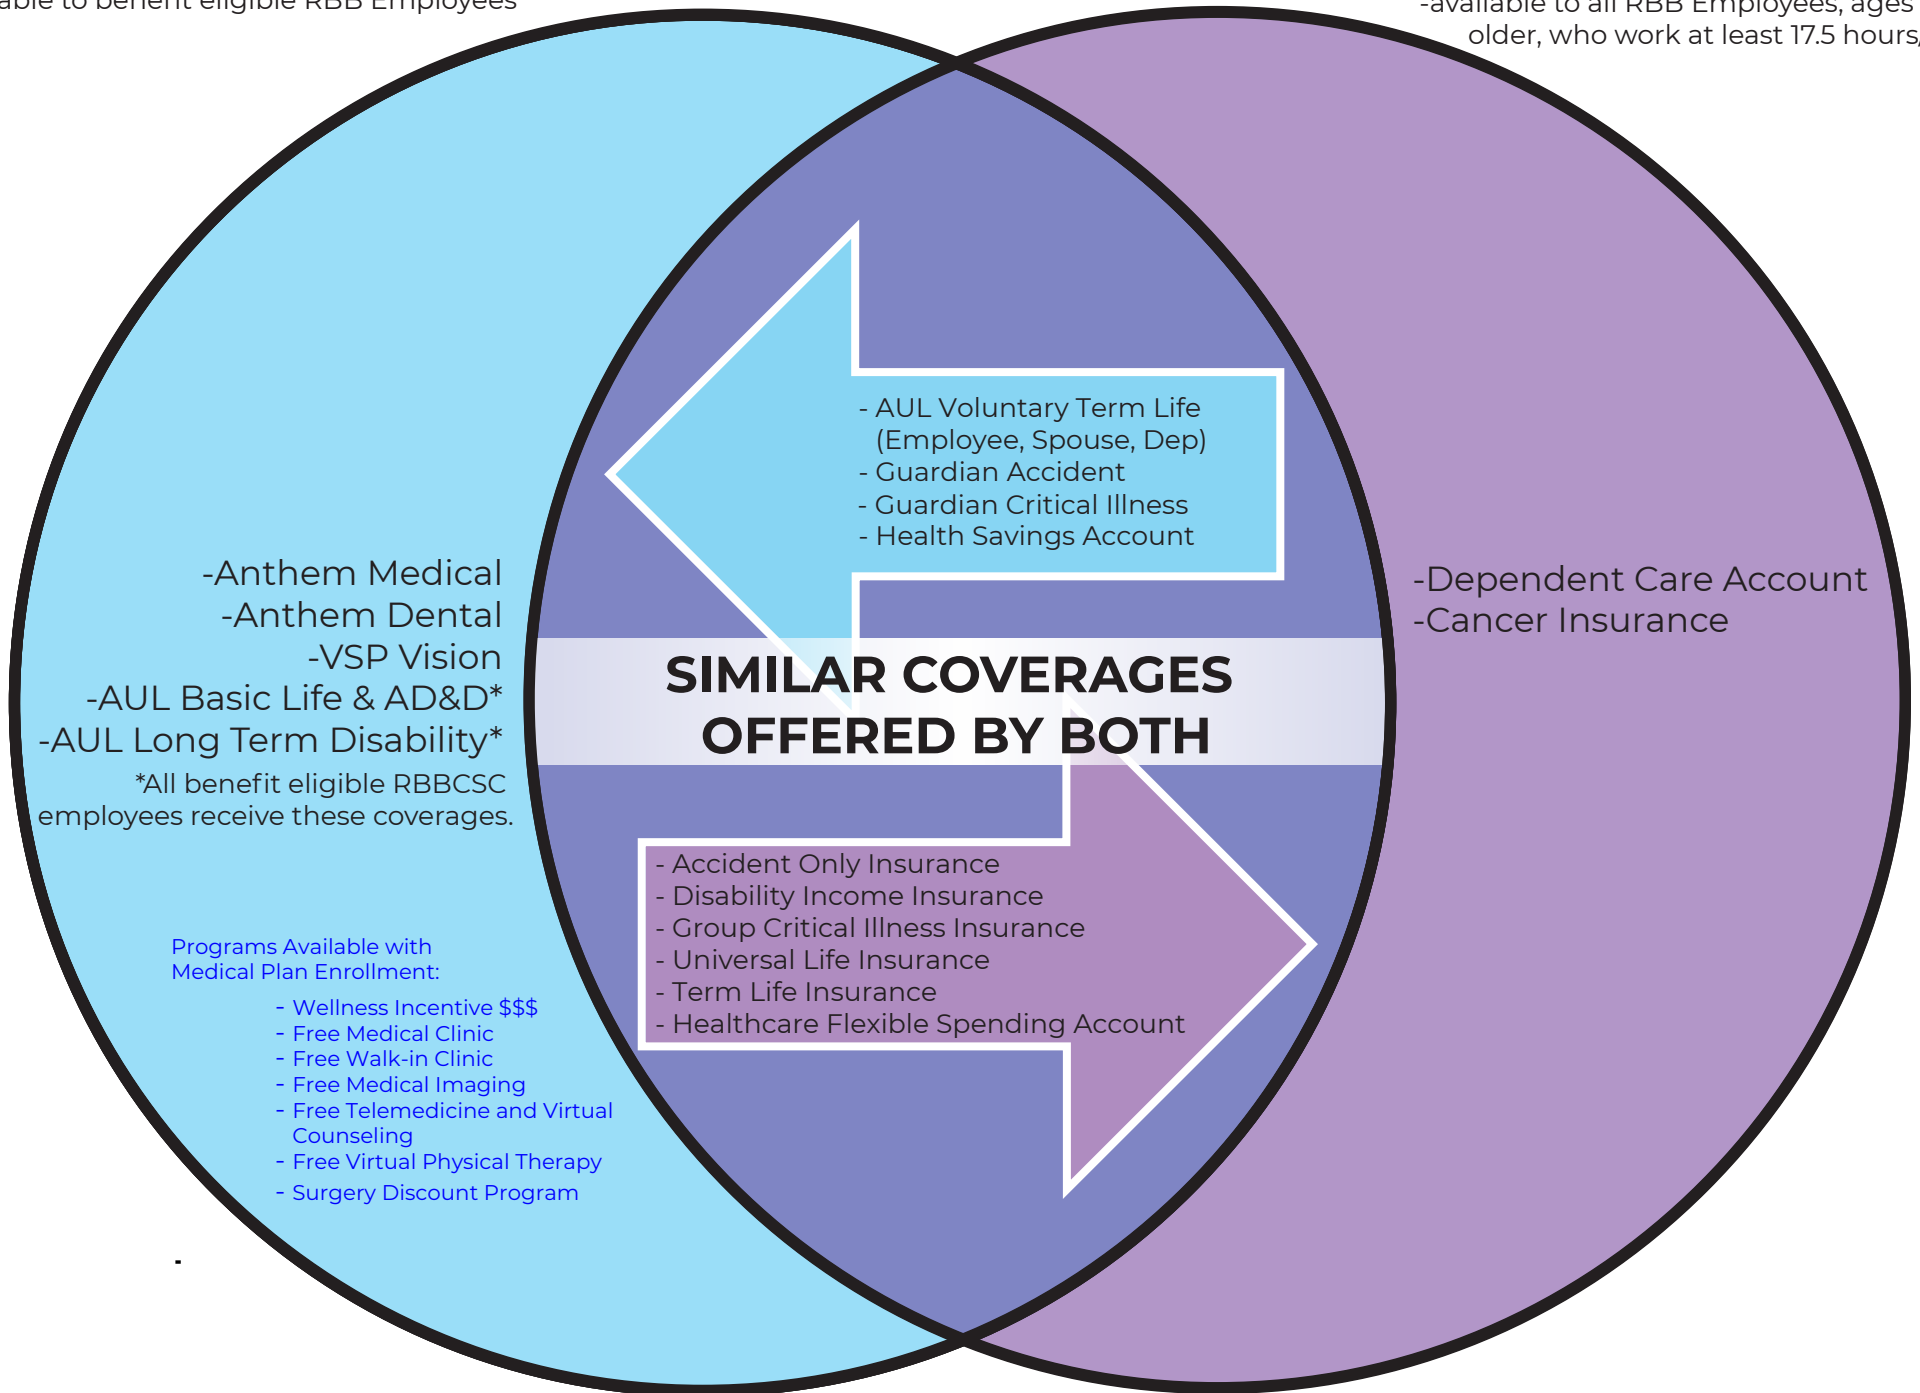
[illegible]able to benefit eligible RBB Employees

-available to all RBB Employees, ages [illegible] older, who work at least 17.5 hours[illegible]

- AUL Voluntary Term Life (Employee, Spouse, Dep)
- Guardian Accident
- Guardian Critical Illness
- Health Savings Account

-Anthem Medical
-Anthem Dental
-VSP Vision
-AUL Basic Life & AD&D*
-AUL Long Term Disability*
*All benefit eligible RBBCSC employees receive these coverages.

SIMILAR COVERAGES OFFERED BY BOTH

-Dependent Care Account
-Cancer Insurance

- Accident Only Insurance
- Disability Income Insurance
- Group Critical Illness Insurance
- Universal Life Insurance
- Term Life Insurance
- Healthcare Flexible Spending Account

Programs Available with Medical Plan Enrollment:
- Wellness Incentive $$$
- Free Medical Clinic
- Free Walk-in Clinic
- Free Medical Imaging
- Free Telemedicine and Virtual Counseling
- Free Virtual Physical Therapy
- Surgery Discount Program